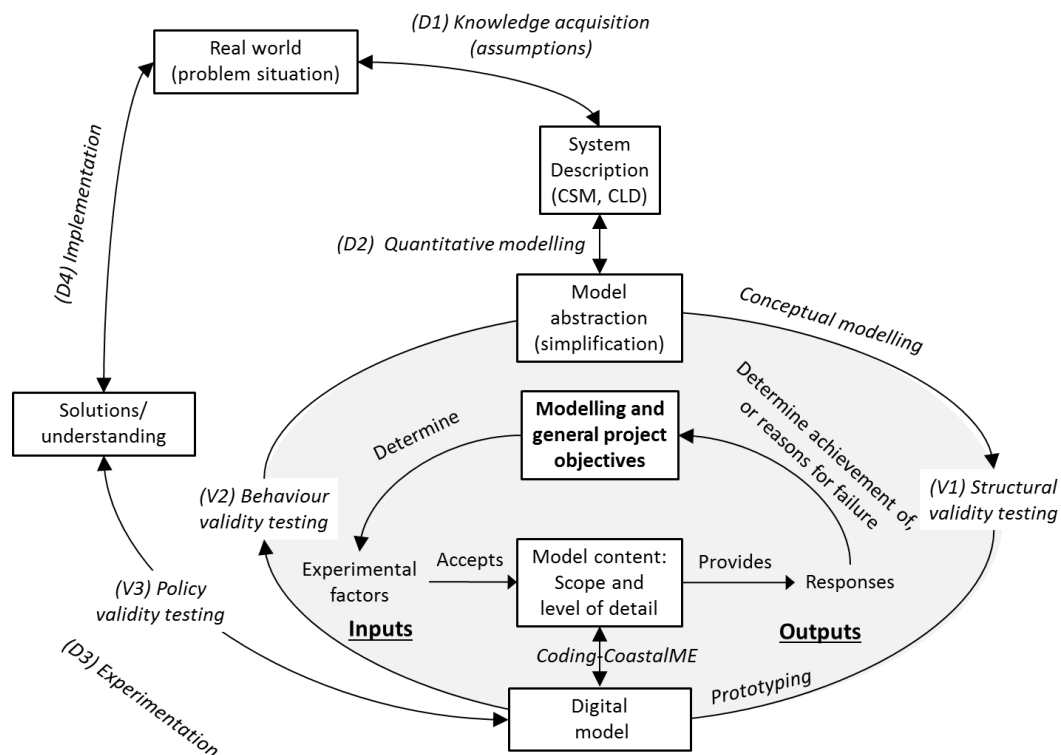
(D1) Knowledge acquisition (assumptions)

Real world (problem situation)

System Description (CSM, CLD)

(D4) Implementation

(D2) Quantitative modelling

Model abstraction (simplification)

Conceptual modelling

Solutions/ understanding

Determine

Modelling and general project objectives

Determine achievement of, or reasons for failure

(V2) Behaviour validity testing

(V1) Structural validity testing

Experimental factors

Accepts

Model content: Scope and level of detail

Provides

Responses

(V3) Policy validity testing

Inputs

Outputs

Coding-CoastalME

(D3) Experimentation

Prototyping

Digital model